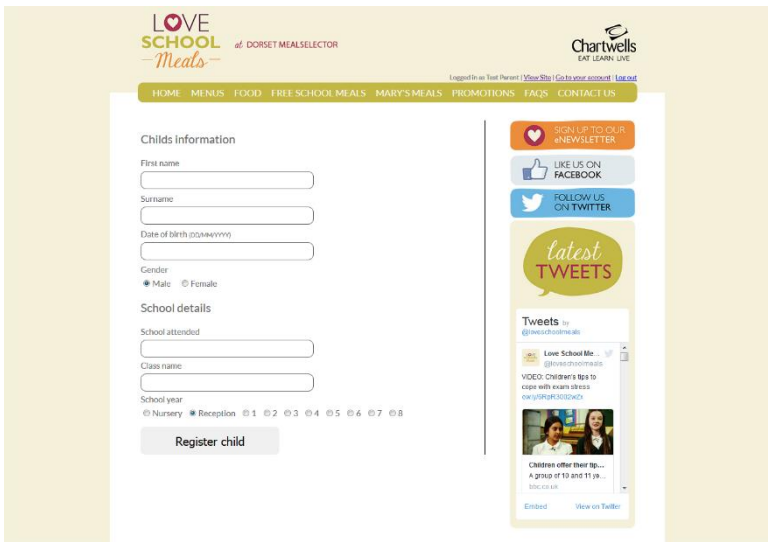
LOVE SCHOOL Meals

at DORSET MEALSELECTOR

Chartwells
EAT LEARN LIVE

Logged in as Test Parent | View Site | Go to your account | Log out

HOME MENUS FOOD FREE SCHOOL MEALS MARY'S MEALS PROMOTIONS FAQS CONTACT US

Childs information

First name

Surname

Date of birth (DD/MM/YYYY)

Gender
Male Female

School details

School attended

Class name

School year
Nursery Reception 1 2 3 4 5 6 7 8

Register child

SIGN UP TO OUR eNEWSLETTER

LIKE US ON FACEBOOK

FOLLOW US ON TWITTER

latest TWEETS

Tweets by @loveschoolmeals

Love School Me...
@loveschoolmeals

VIDEO: Children's tips to cope with exam stress
ow.ly/9RzR3002wZr

Children offer their tip...
A group of 10 and 11 ya...
bbc.co.uk

Embed View on Twitter